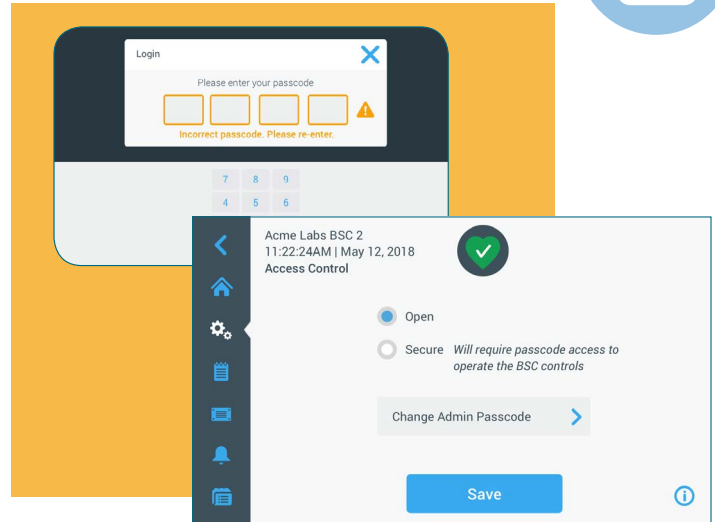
Login

Please enter your passcode

Incorrect passcode. Please re-enter.

7 8 9
4 5 6

Acme Labs BSC 2
11:22:24AM | May 12, 2018
Access Control

Open

Secure *Will require passcode access to operate the BSC controls*

Change Admin Passcode

Save